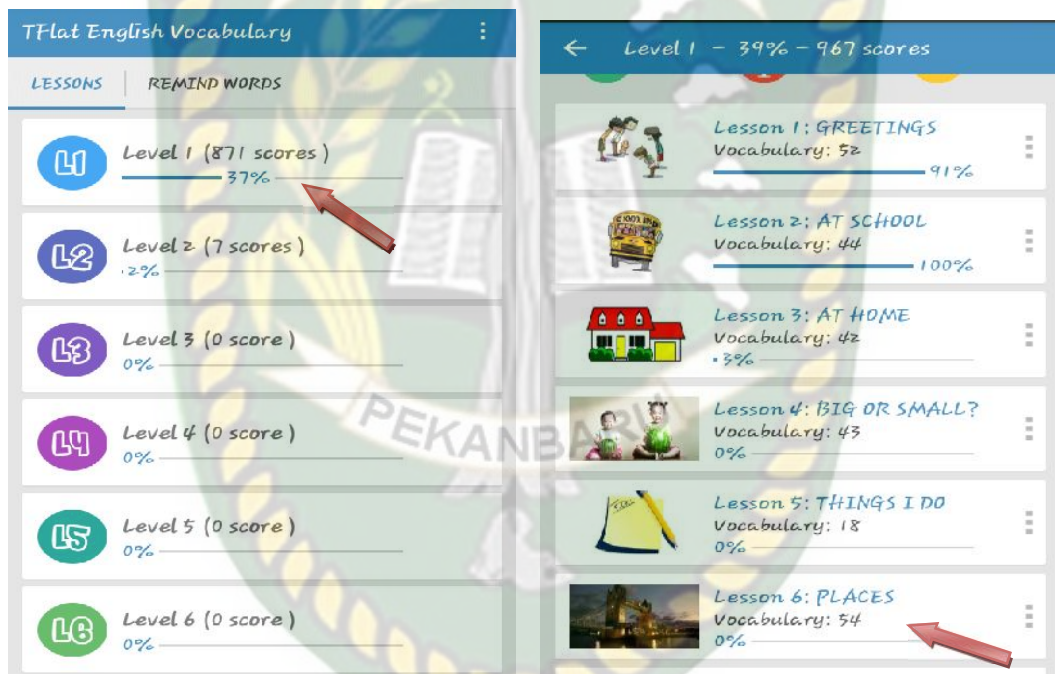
TFlat English Vocabulary

LESSONS | REMIND WORDS

L1 Level 1 (871 scores)
37%

L2 Level 2 (7 scores)
2%

L3 Level 3 (0 score)
0%

L4 Level 4 (0 score)
0%

L5 Level 5 (0 score)
0%

L6 Level 6 (0 score)
0%

← Level 1 – 39% – 967 scores

Lesson 1: GREETINGS
Vocabulary: 52
91%

Lesson 2: AT SCHOOL
Vocabulary: 44
100%

Lesson 3: AT HOME
Vocabulary: 42
3%

Lesson 4: BIG OR SMALL?
Vocabulary: 43
0%

Lesson 5: THINGS I DO
Vocabulary: 18
0%

Lesson 6: PLACES
Vocabulary: 54
0%

PEKANBARU